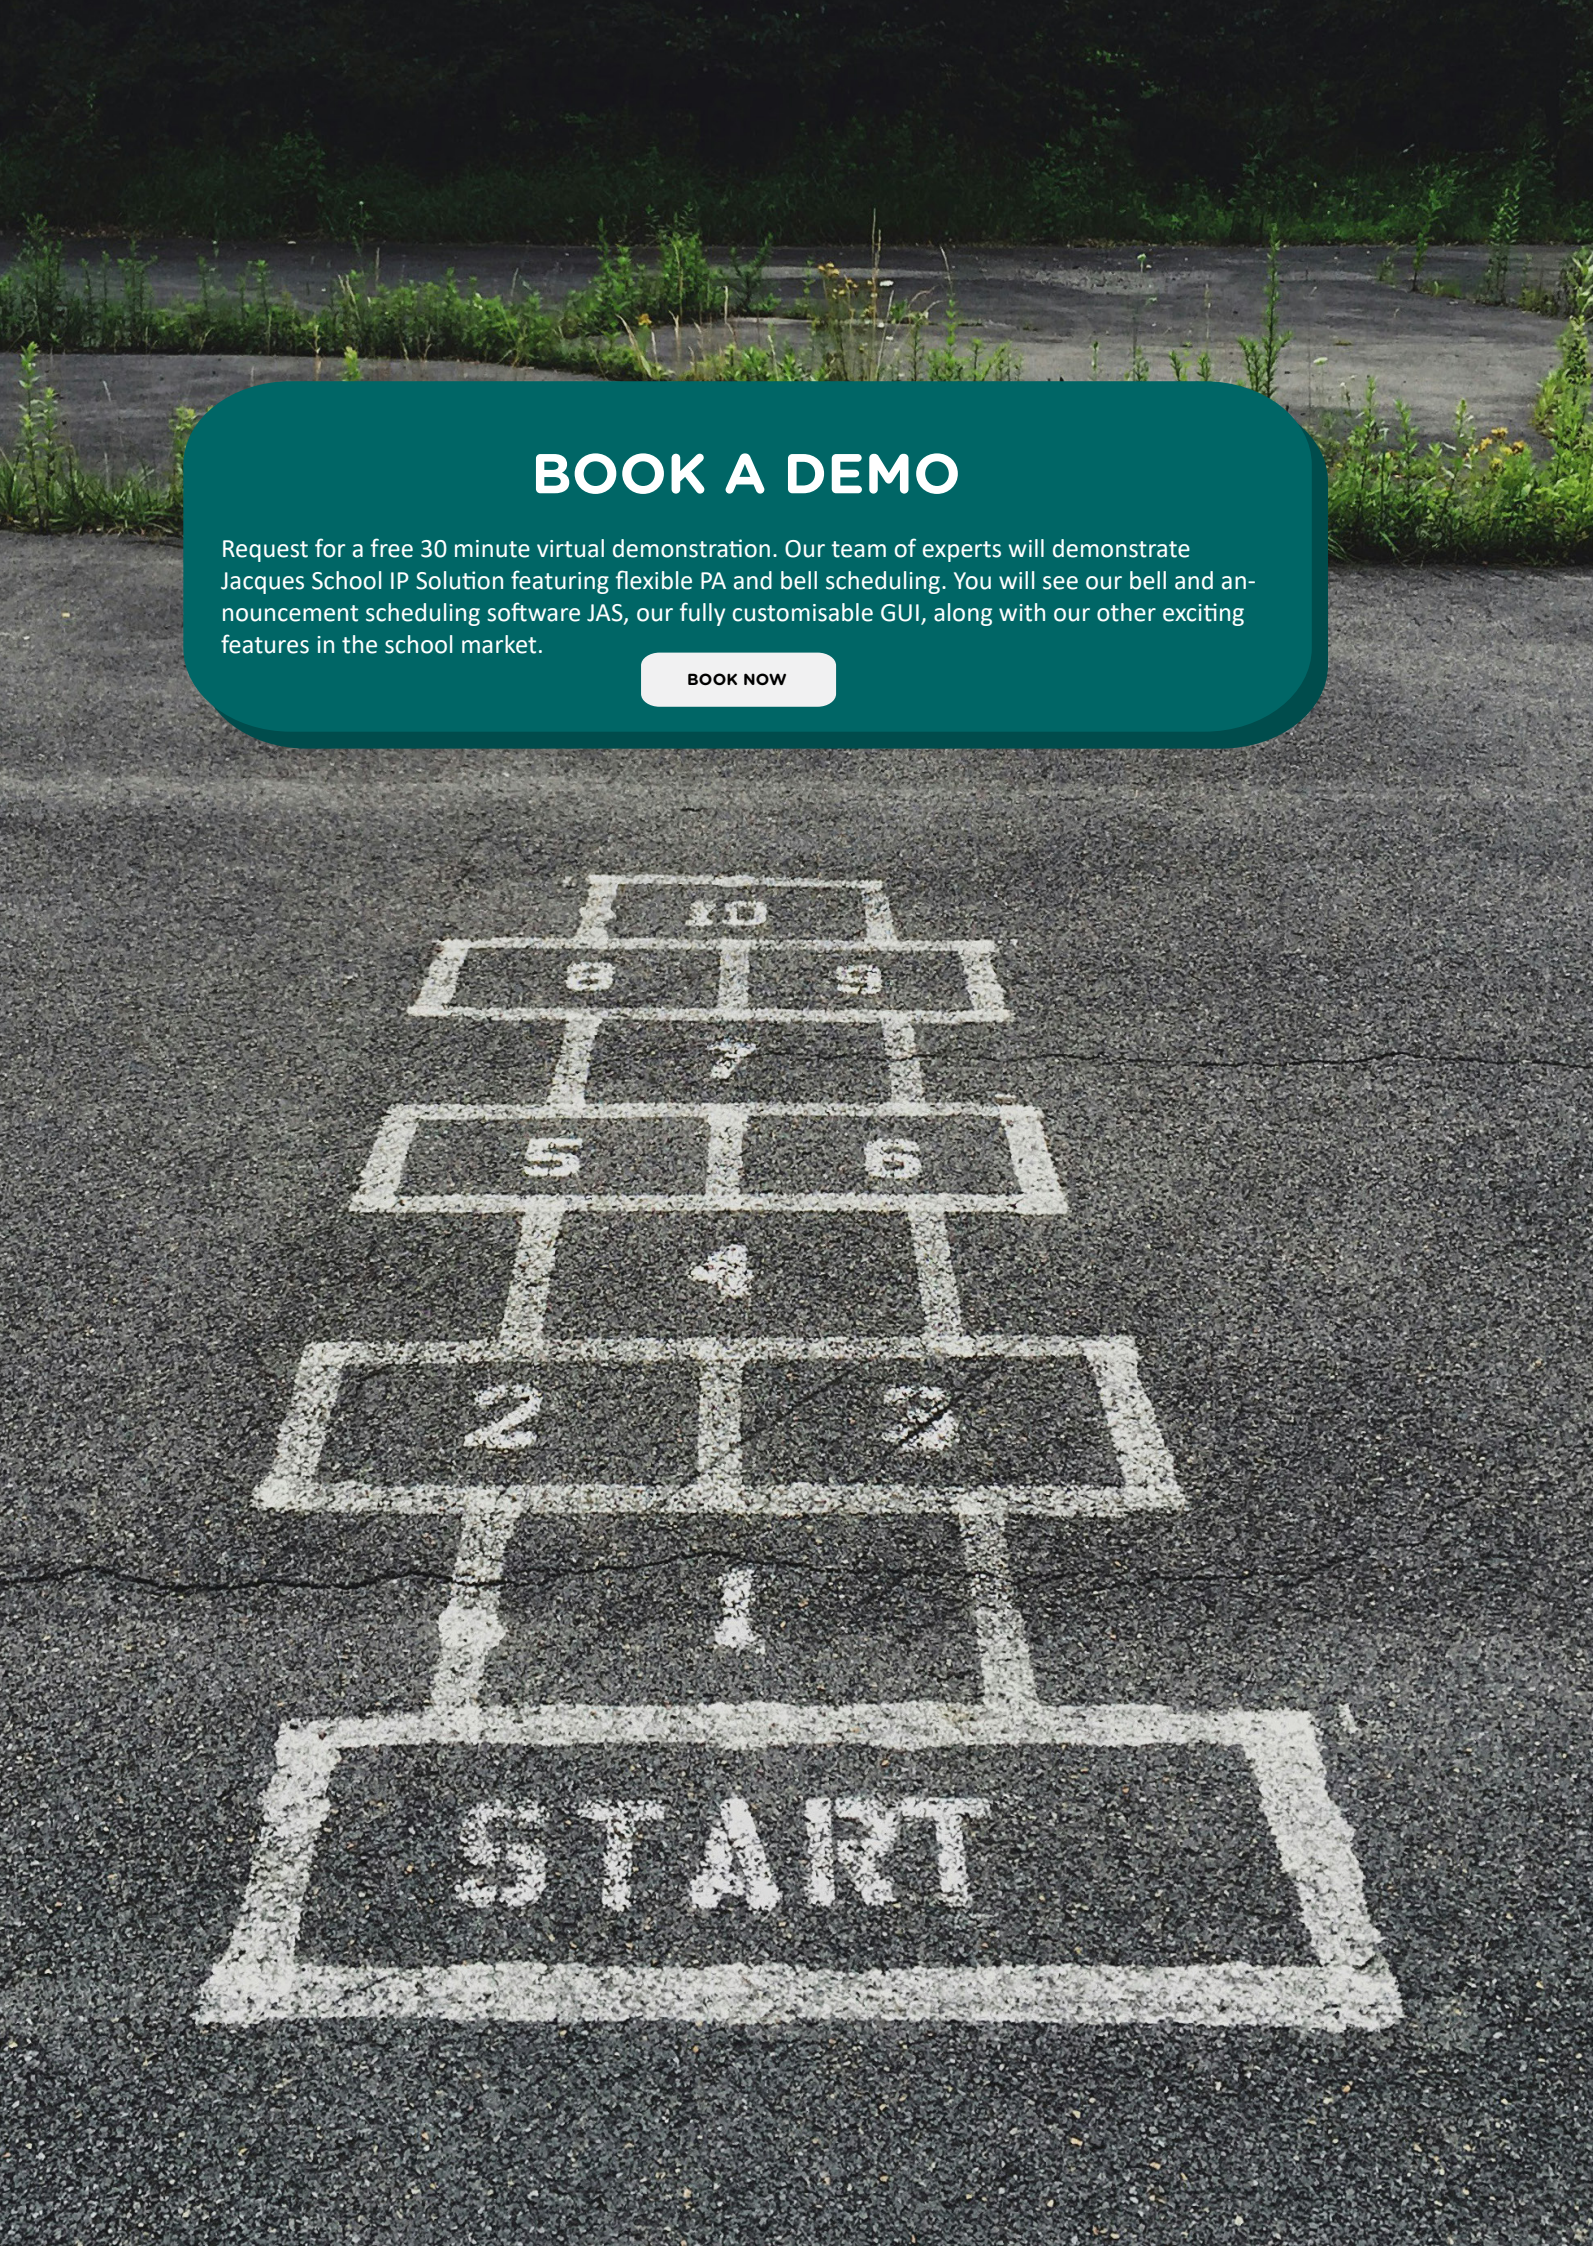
BOOK A DEMO

Request for a free 30 minute virtual demonstration. Our team of experts will demonstrate Jacques School IP Solution featuring flexible PA and bell scheduling. You will see our bell and announcement scheduling software JAS, our fully customisable GUI, along with our other exciting features in the school market.

BOOK NOW

10
8 9
7
5 6
4
2 3
1
START